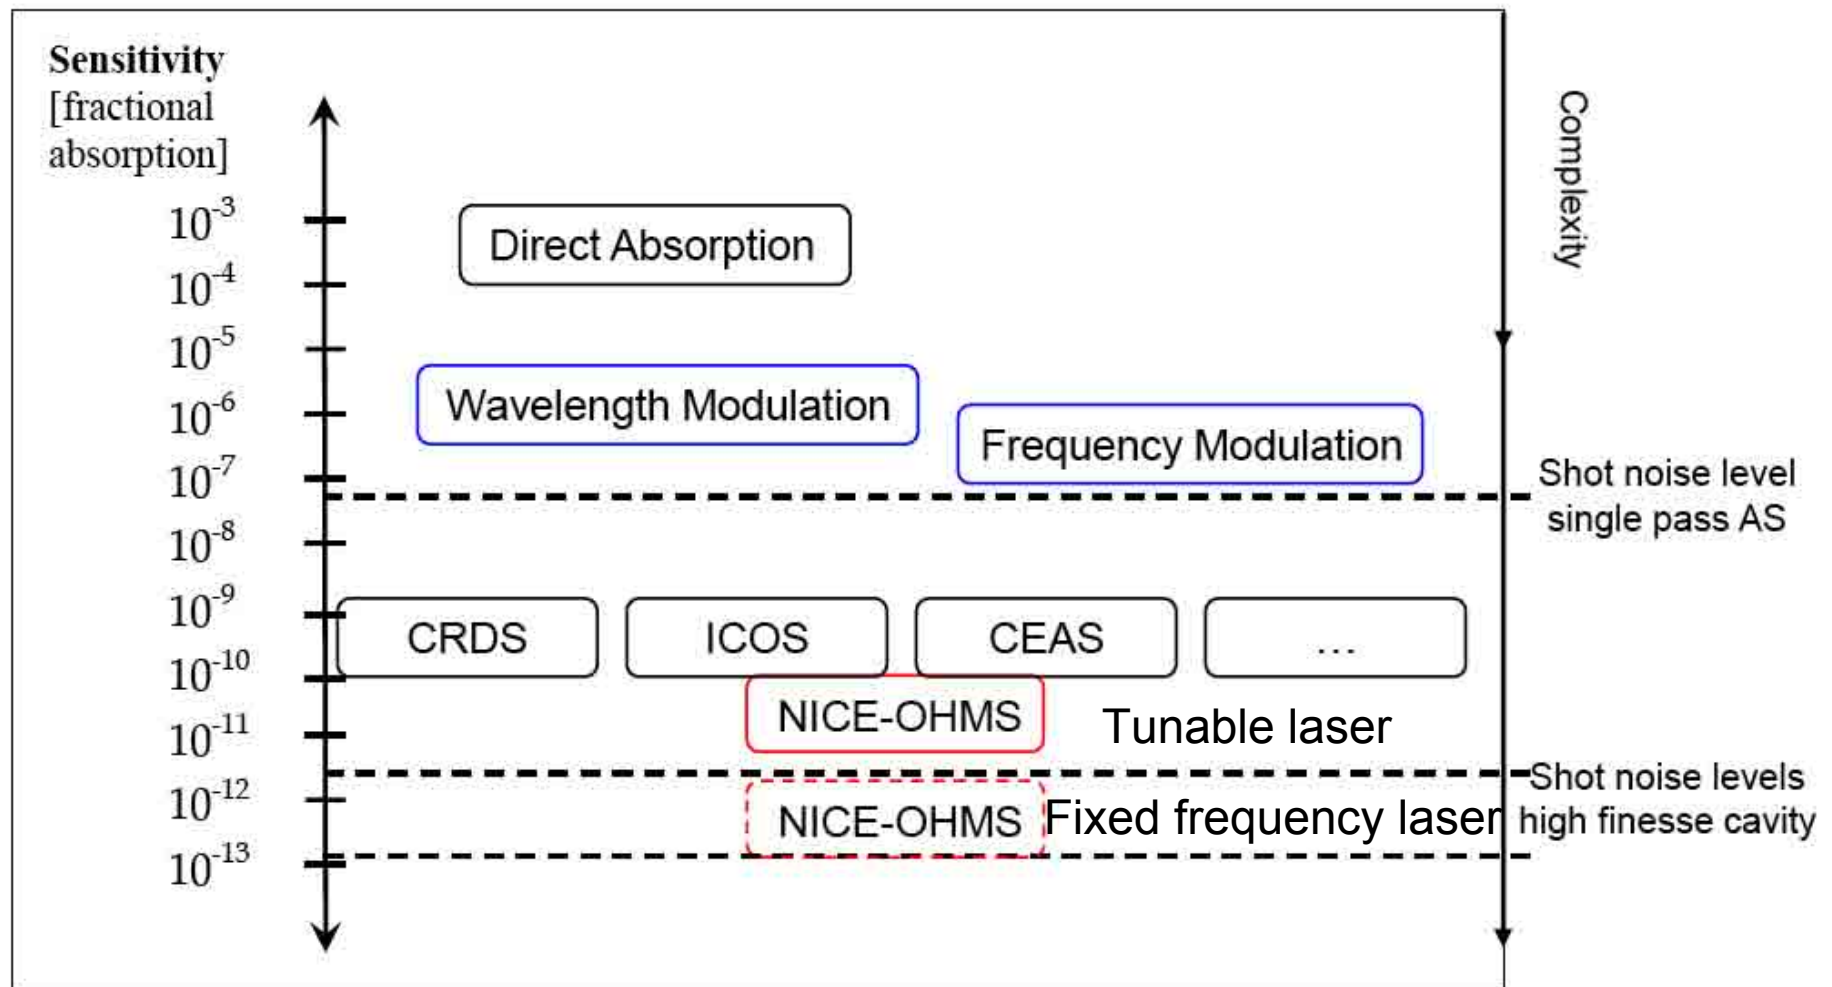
Sensitivity [fractional absorption]

$10^{-3}$
$10^{-4}$
$10^{-5}$
$10^{-6}$
$10^{-7}$
$10^{-8}$
$10^{-9}$
$10^{-10}$
$10^{-11}$
$10^{-12}$
$10^{-13}$

Direct Absorption

Wavelength Modulation

Frequency Modulation

Shot noise level single pass AS

CRDS
ICOS
CEAS
...

NICE-OHMS
Tunable laser

Shot noise levels high finesse cavity

NICE-OHMS
Fixed frequency laser

Complexity